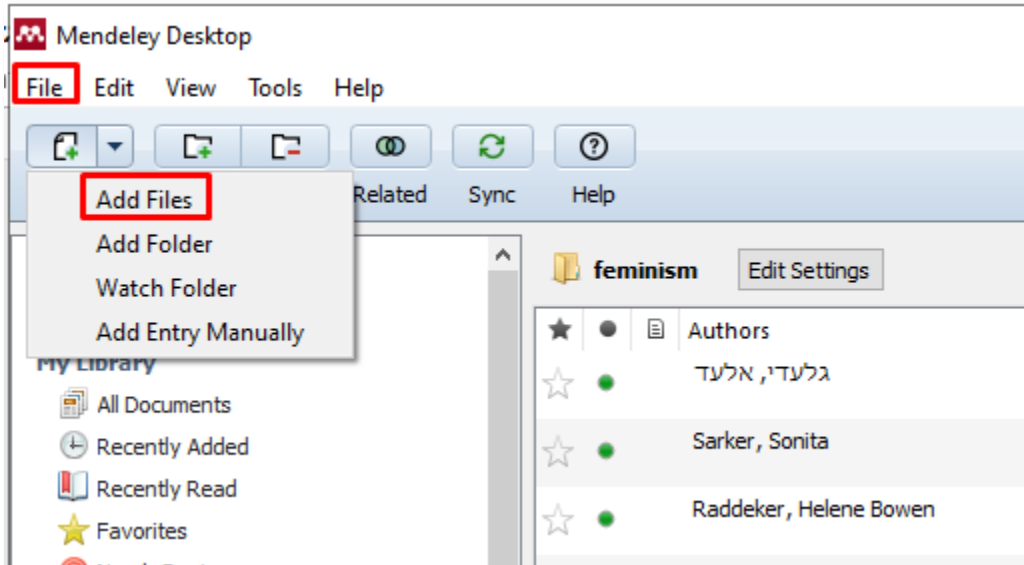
Mendeley Desktop

File Edit View Tools Help

Add Files
Add Folder
Watch Folder
Add Entry Manually

Related Sync Help

My Library
All Documents
Recently Added
Recently Read
Favorites

feminism Edit Settings

Authors
גלעדי, אלעד
Sarker, Sonita
Raddeker, Helene Bowen